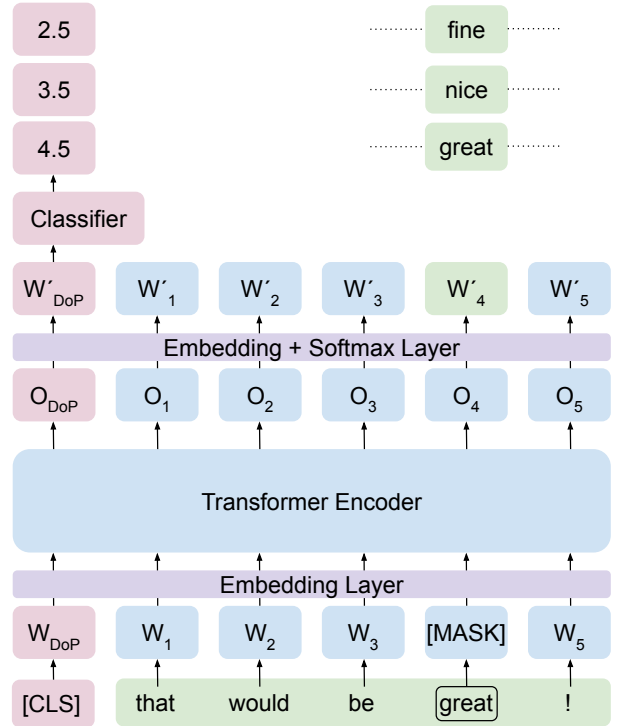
2.5

3.5

4.5

fine

nice

great

Classifier

$W'_{DoP}$ $W'_1$ $W'_2$ $W'_3$ $W'_4$ $W'_5$

Embedding + Softmax Layer

$O_{DoP}$ $O_1$ $O_2$ $O_3$ $O_4$ $O_5$

Transformer Encoder

Embedding Layer

$W_{DoP}$ $W_1$ $W_2$ $W_3$ [MASK] $W_5$

[CLS] that would be great !